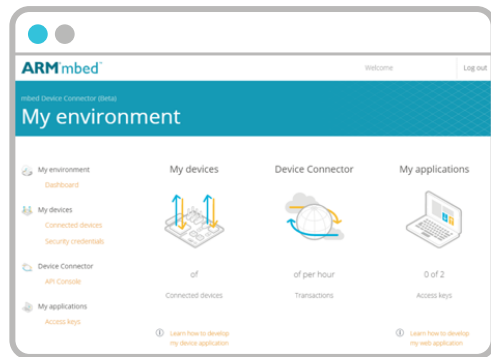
ARM mbed

Welcome

Log out

mbed Device Connector (Beta)

My environment

My environment
Dashboard

My devices
Connected devices
Security credentials

Device Connector
API Console

My applications
Access keys

My devices

of

Connected devices

Learn how to develop my device application

Device Connector

of per hour

Transactions

My applications

0 of 2

Access keys

Learn how to develop my web application